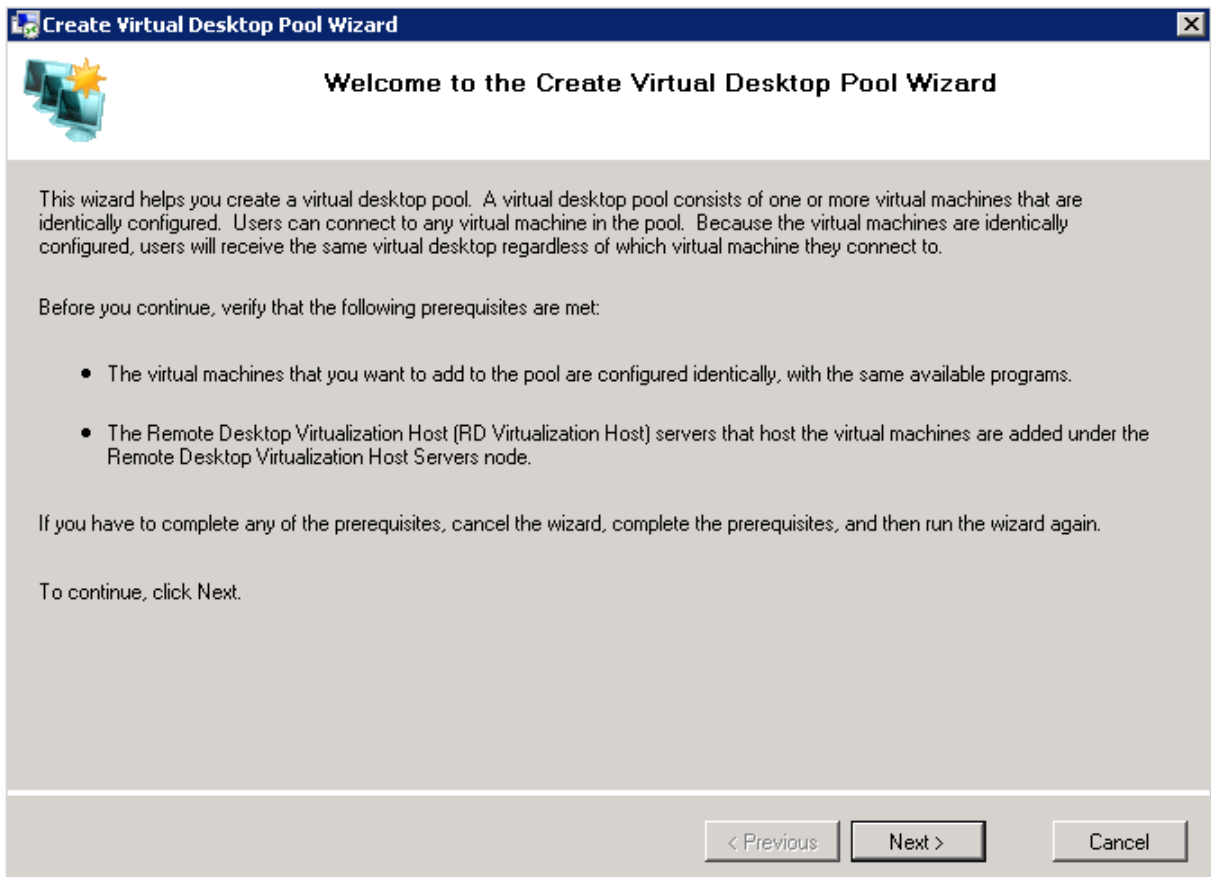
Create Virtual Desktop Pool Wizard

Welcome to the Create Virtual Desktop Pool Wizard

This wizard helps you create a virtual desktop pool. A virtual desktop pool consists of one or more virtual machines that are identically configured. Users can connect to any virtual machine in the pool. Because the virtual machines are identically configured, users will receive the same virtual desktop regardless of which virtual machine they connect to.

Before you continue, verify that the following prerequisites are met:

- The virtual machines that you want to add to the pool are configured identically, with the same available programs.

- The Remote Desktop Virtualization Host (RD Virtualization Host) servers that host the virtual machines are added under the Remote Desktop Virtualization Host Servers node.

If you have to complete any of the prerequisites, cancel the wizard, complete the prerequisites, and then run the wizard again.

To continue, click Next.

< Previous | Next > | Cancel